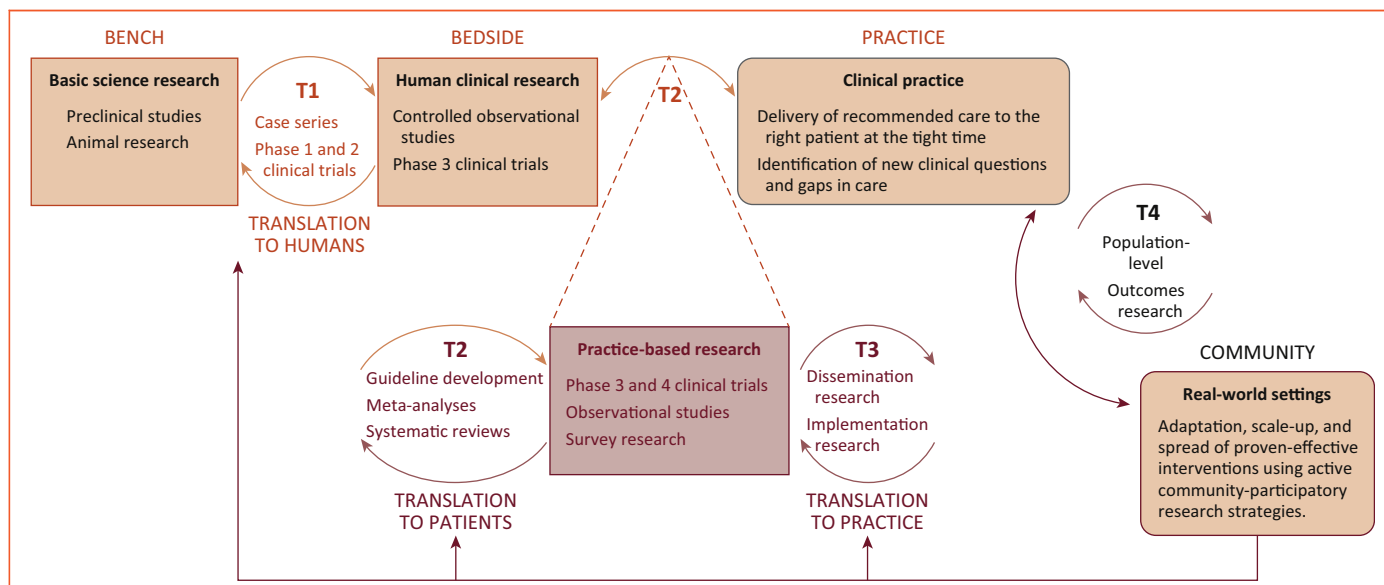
BENCH

Basic science research
Preclinical studies
Animal research

T1
Case series
Phase 1 and 2 clinical trials

TRANSLATION TO HUMANS

BEDSIDE

Human clinical research
Controlled observational studies
Phase 3 clinical trials

T2

PRACTICE

Clinical practice
Delivery of recommended care to the right patient at the tight time
Identification of new clinical questions and gaps in care

T4
Population-level
Outcomes research

COMMUNITY

Real-world settings
Adaptation, scale-up, and spread of proven-effective interventions using active community-participatory research strategies.

T2
Guideline development
Meta-analyses
Systematic reviews

TRANSLATION TO PATIENTS

Practice-based research
Phase 3 and 4 clinical trials
Observational studies
Survey research

T3
Dissemination research
Implementation research

TRANSLATION TO PRACTICE